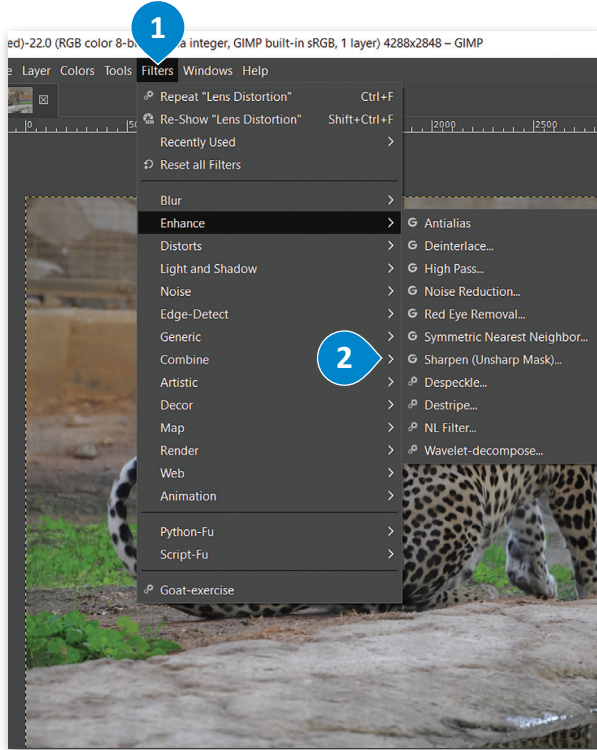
ed)-22.0 (RGB color 8-b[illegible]a integer, GIMP built-in sRGB, 1 layer) 4288x2848 – GIMP

1

e Layer Colors Tools Filters Windows Help

0 |50 |2000 |2500

Repeat "Lens Distortion" Ctrl+F
Re-Show "Lens Distortion" Shift+Ctrl+F
Recently Used
Reset all Filters

Blur
Enhance
Distorts
Light and Shadow
Noise
Edge-Detect
Generic
Combine
Artistic
Decor
Map
Render
Web
Animation

Python-Fu
Script-Fu

Goat-exercise

2

Antialias
Deinterlace...
High Pass...
Noise Reduction...
Red Eye Removal...
Symmetric Nearest Neighbor...
Sharpen (Unsharp Mask)...
Despeckle...
Destripe...
NL Filter...
Wavelet-decompose...